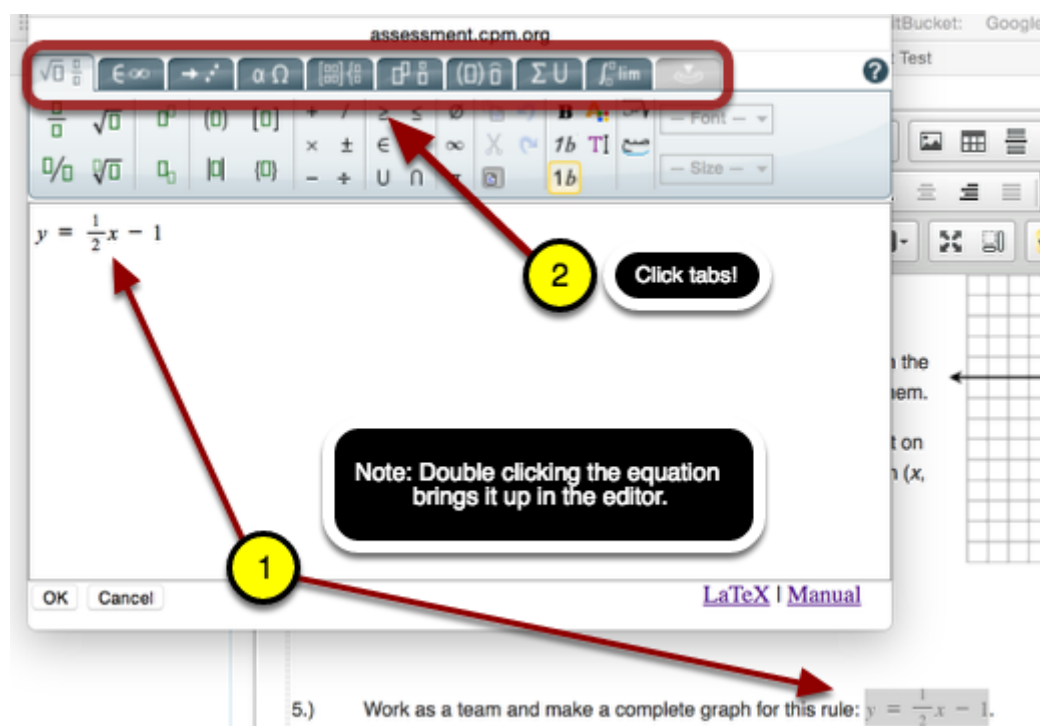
assessment.cpm.org

ltBucket: Google

Test

$\sqrt{0}$ $\frac{0}{0}$ | $\in\infty$ | $\rightarrow$ | $\alpha\,\Omega$ | | | | $\Sigma\,\cup$ | $\int$ lim

?

— Font —

— Size —

$y = \frac{1}{2}x - 1$

2

Click tabs!

n the
hem.

t on
n (x,

Note: Double clicking the equation brings it up in the editor.

1

OK Cancel

LaTeX | Manual

5.) Work as a team and make a complete graph for this rule: $y = \frac{1}{2}x - 1$.